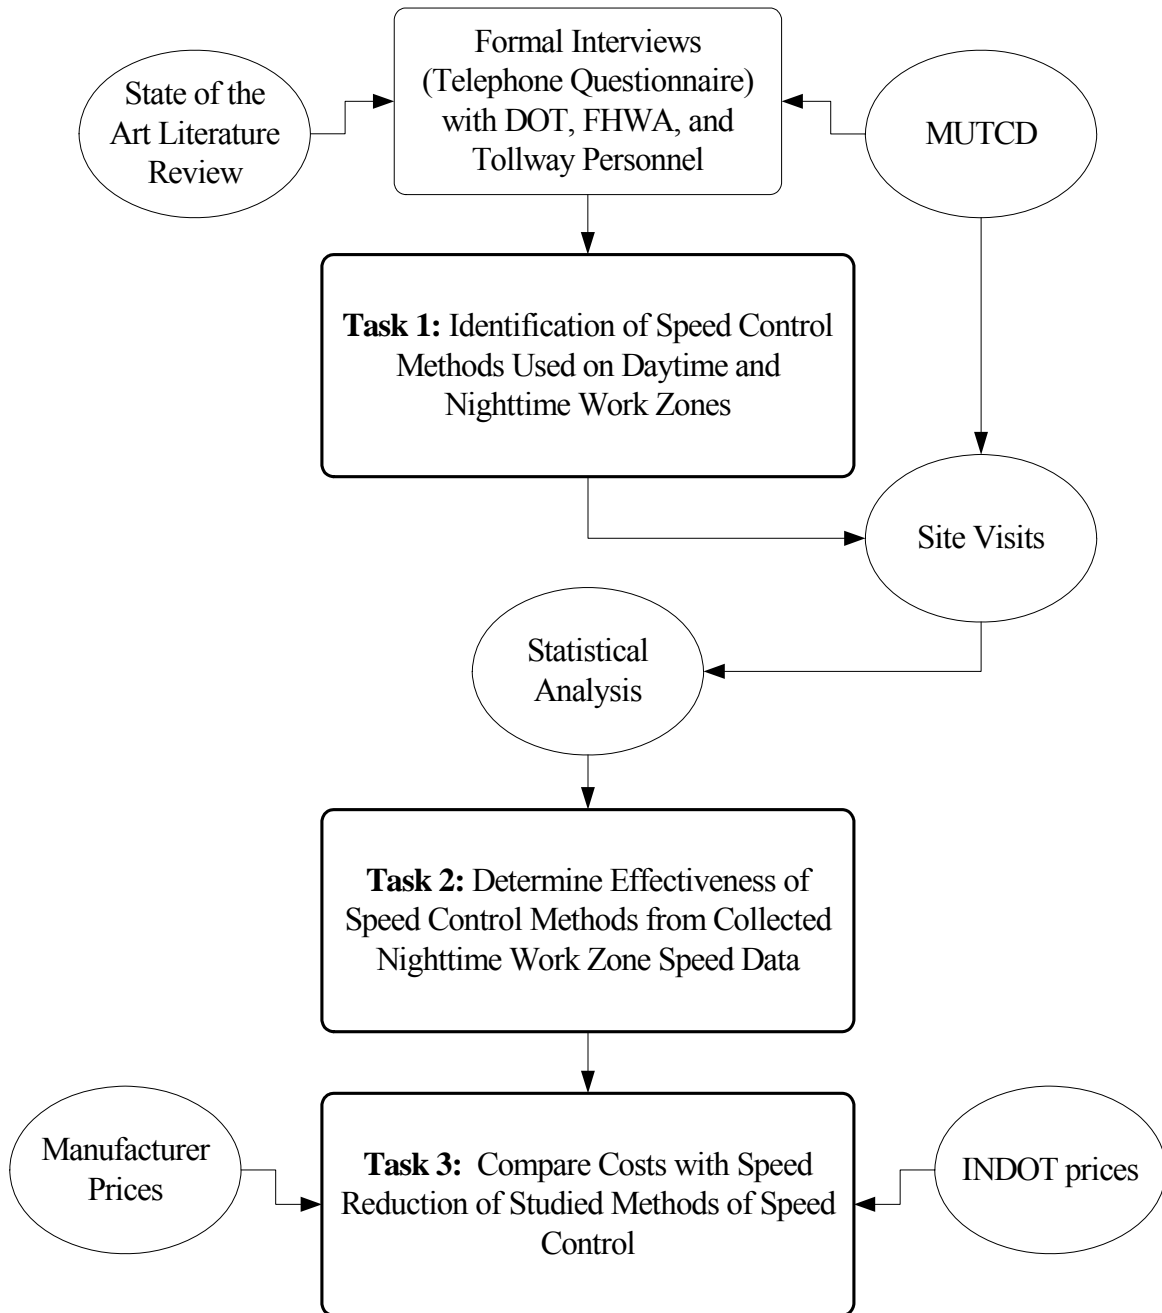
State of the Art Literature Review

Formal Interviews (Telephone Questionnaire) with DOT, FHWA, and Tollway Personnel

MUTCD

**Task 1:** Identification of Speed Control Methods Used on Daytime and Nighttime Work Zones

Site Visits

Statistical Analysis

**Task 2:** Determine Effectiveness of Speed Control Methods from Collected Nighttime Work Zone Speed Data

Manufacturer Prices

**Task 3:** Compare Costs with Speed Reduction of Studied Methods of Speed Control

INDOT prices